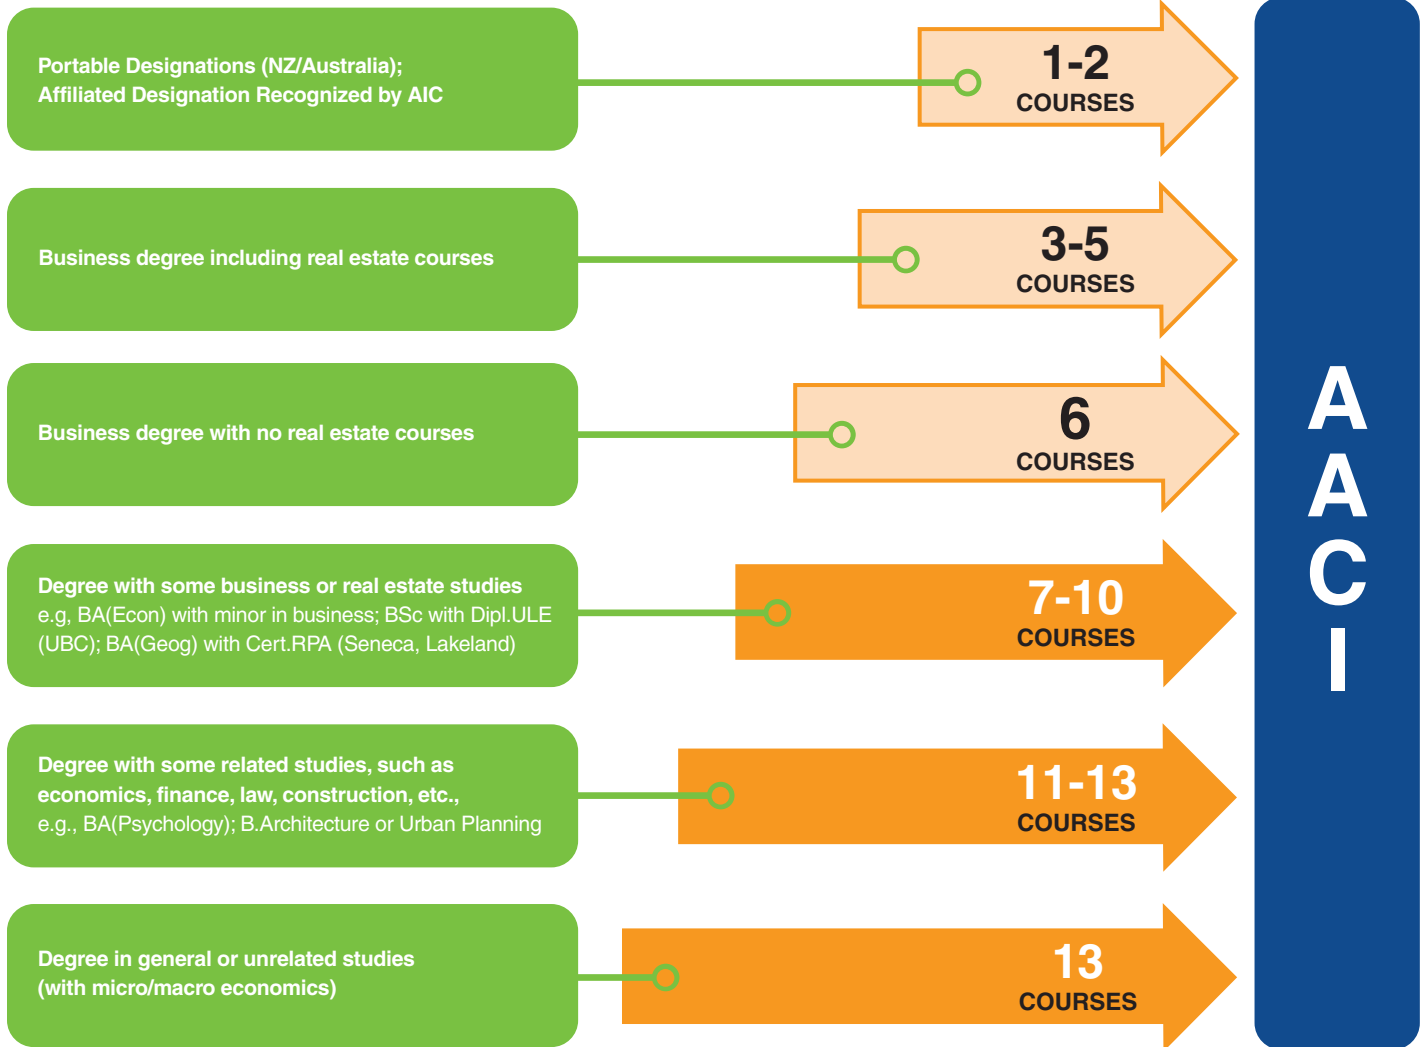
Portable Designations (NZ/Australia); Affiliated Designation Recognized by AIC

1-2
COURSES

Business degree including real estate courses

3-5
COURSES

Business degree with no real estate courses

6
COURSES

Degree with some business or real estate studies
e.g, BA(Econ) with minor in business; BSc with Dipl.ULE (UBC); BA(Geog) with Cert.RPA (Seneca, Lakeland)

7-10
COURSES

Degree with some related studies, such as economics, finance, law, construction, etc.,
e.g., BA(Psychology); B.Architecture or Urban Planning

11-13
COURSES

Degree in general or unrelated studies (with micro/macro economics)

13
COURSES

AACI